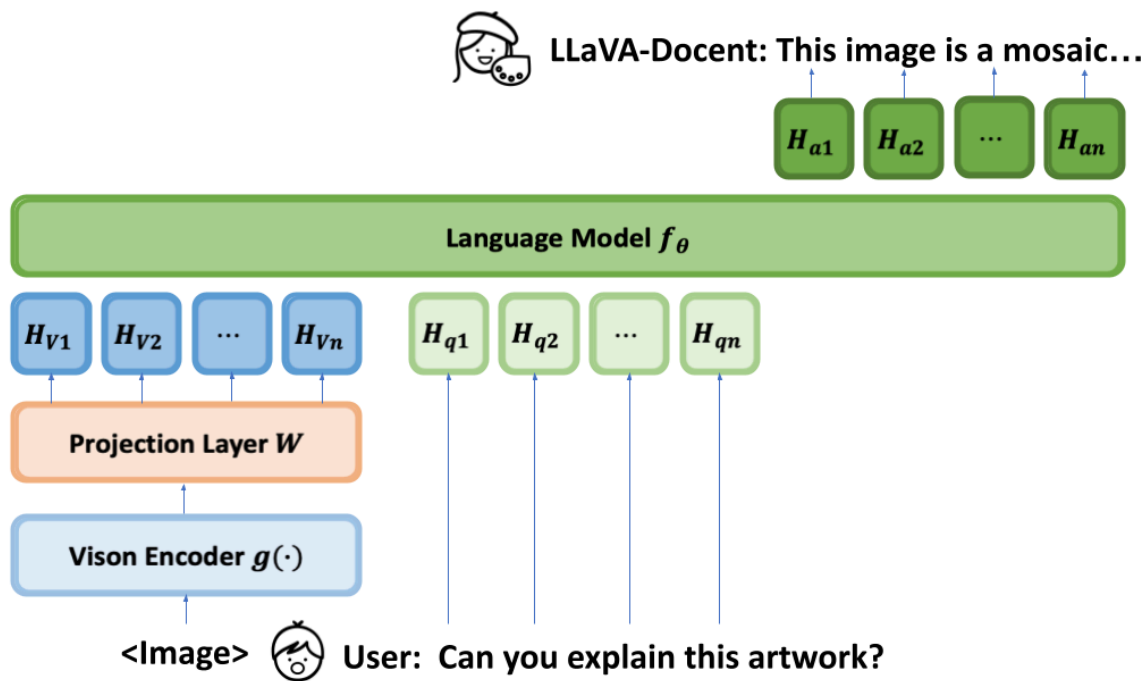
LLaVA-Docent: This image is a mosaic…

$H_{a1}$ $H_{a2}$ ⋯ $H_{an}$

Language Model $f_{\theta}$

$H_{V1}$ $H_{V2}$ ⋯ $H_{Vn}$

$H_{q1}$ $H_{q2}$ ⋯ $H_{qn}$

Projection Layer $W$

Vison Encoder $g(\cdot)$

<Image>

User: Can you explain this artwork?